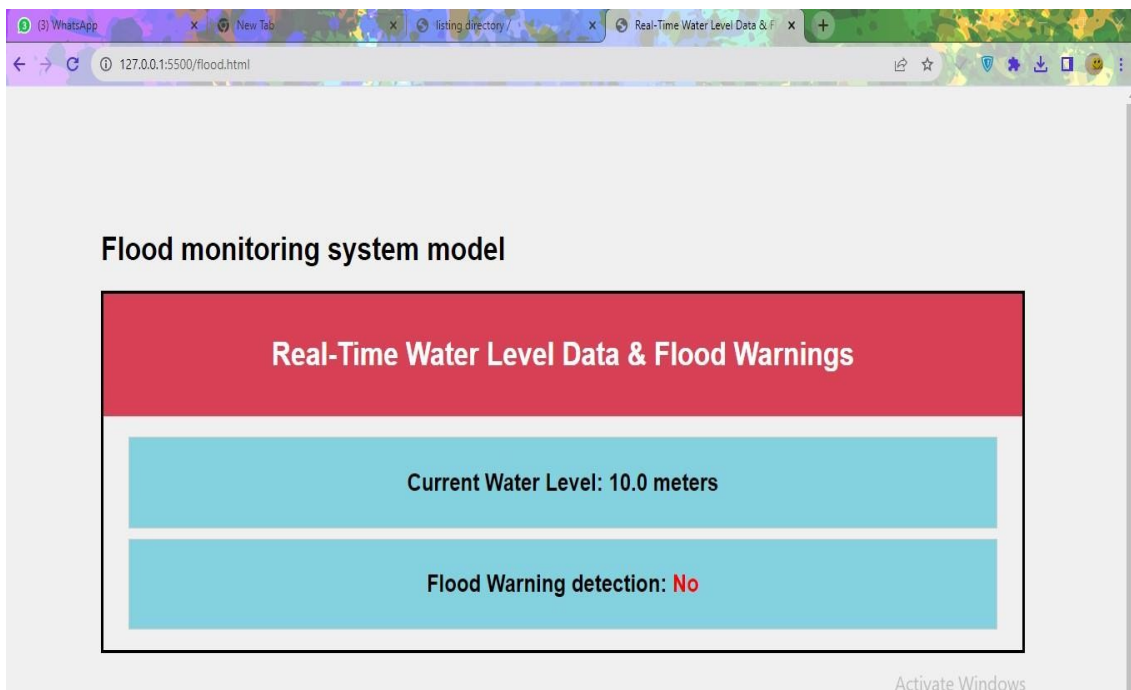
(3) WhatsApp ×
New Tab ×
listing directory / ×
Real-Time Water Level Data & F ×
+

127.0.0.1:5500/flood.html

Flood monitoring system model

Real-Time Water Level Data & Flood Warnings

Current Water Level: 10.0 meters

Flood Warning detection: No

Activate Windows